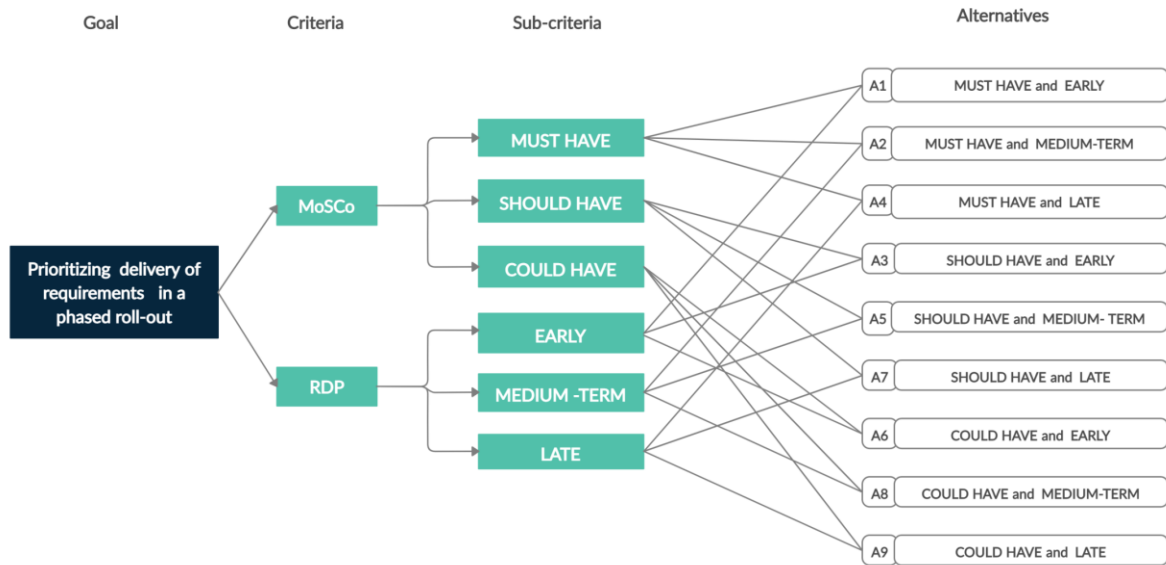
Goal

Criteria

Sub-criteria

Alternatives

Prioritizing delivery of requirements in a phased roll-out

MoSCo

RDP

MUST HAVE

SHOULD HAVE

COULD HAVE

EARLY

MEDIUM -TERM

LATE

A1 MUST HAVE and EARLY

A2 MUST HAVE and MEDIUM-TERM

A4 MUST HAVE and LATE

A3 SHOULD HAVE and EARLY

A5 SHOULD HAVE and MEDIUM- TERM

A7 SHOULD HAVE and LATE

A6 COULD HAVE and EARLY

A8 COULD HAVE and MEDIUM-TERM

A9 COULD HAVE and LATE